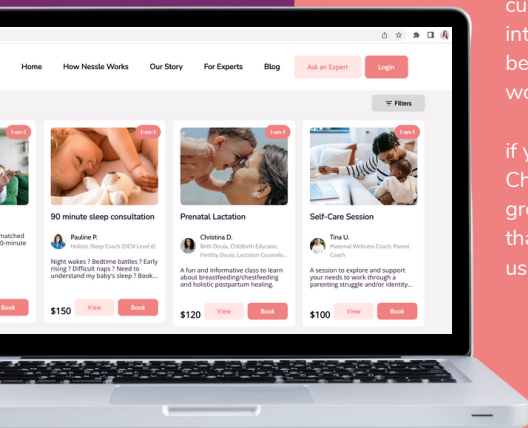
cu
int
be
wo

if y
Ch
gro
tha
us

Home How Nessle Works Our Story For Experts Blog Ask an Expert Login

Filters

1-on-1

matched
0-minute

Book

1-on-1

90 minute sleep consultation

Pauline P.
Holistic Sleep Coach (OCN Level 6)

Night wakes? Bedtime battles? Early rising? Difficult naps? Need to understand my baby's sleep? Book...

$150 View Book

1-on-1

Prenatal Lactation

Christina D.
Birth Doula, Childbirth Educator, Fertility Doula, Lactation Counselo...

A fun and informative class to learn about breastfeeding/chestfeeding and holistic postpartum healing.

$120 View Book

1-on-1

Self-Care Session

Tina U.
Maternal Wellness Coach, Parent Coach

A session to explore and support your needs to work through a parenting struggle and/or identity...

$100 View Book